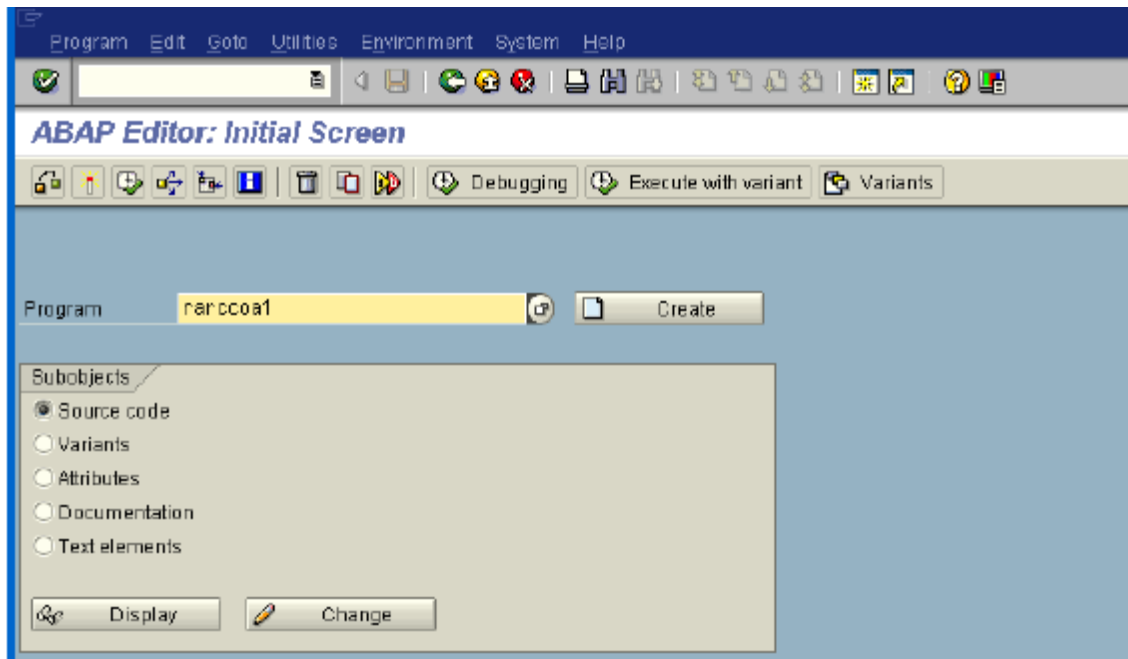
Program Edit Goto Utilities Environment System Help

ABAP Editor: Initial Screen

Debugging Execute with variant Variants

Program rarccoa1 Create

Subobjects

Source code

Variants

Attributes

Documentation

Text elements

Display Change